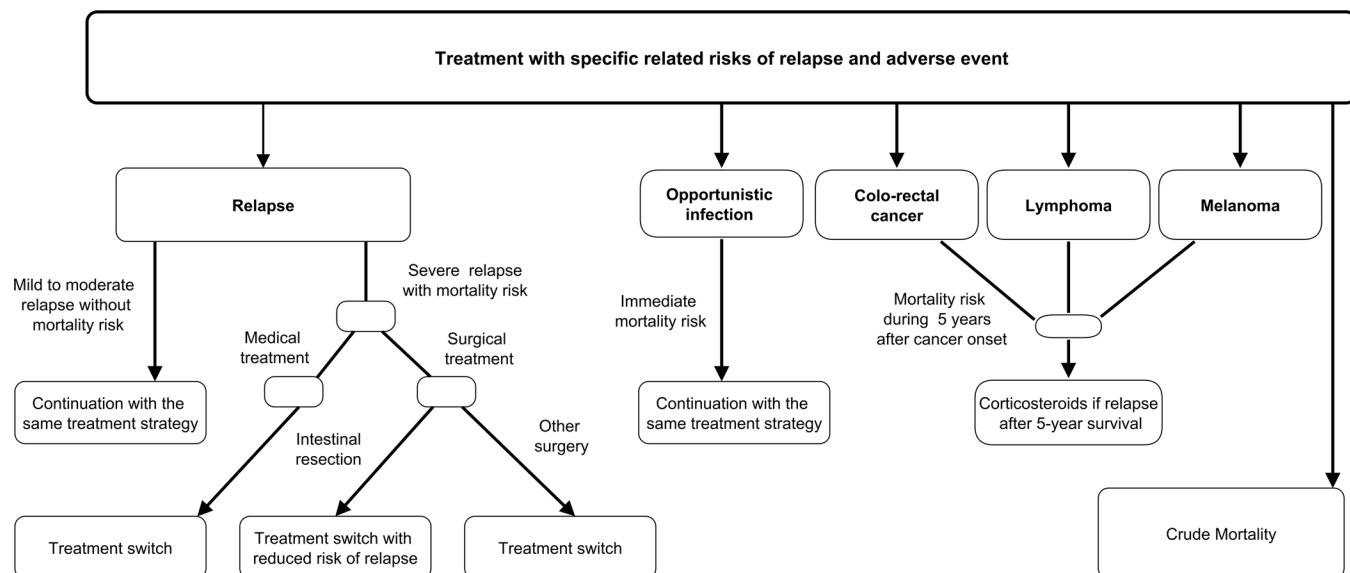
Treatment with specific related risks of relapse and adverse event

Relapse

Mild to moderate relapse without mortality risk

Severe relapse with mortality risk

Medical treatment

Surgical treatment

Continuation with the same treatment strategy

Intestinal resection

Other surgery

Treatment switch

Treatment switch with reduced risk of relapse

Treatment switch

Opportunistic infection

Immediate mortality risk

Continuation with the same treatment strategy

Colo-rectal cancer

Lymphoma

Melanoma

Mortality risk during 5 years after cancer onset

Corticosteroids if relapse after 5-year survival

Crude Mortality